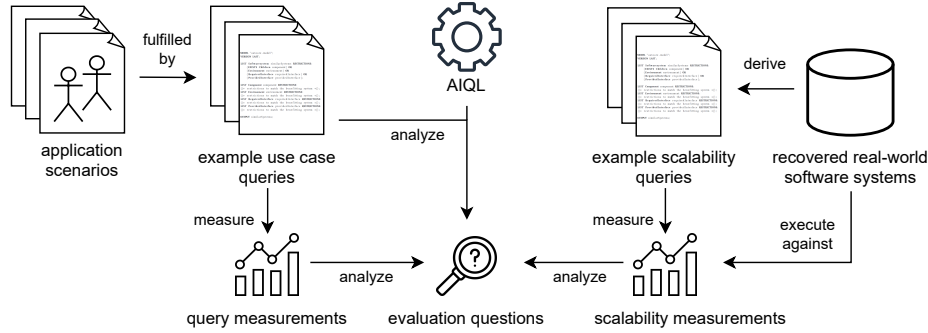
fulfilled by

AIQL

derive

application scenarios

example use case queries

analyze

example scalability queries

recovered real-world software systems

measure

measure

execute against

analyze

analyze

query measurements

evaluation questions

scalability measurements